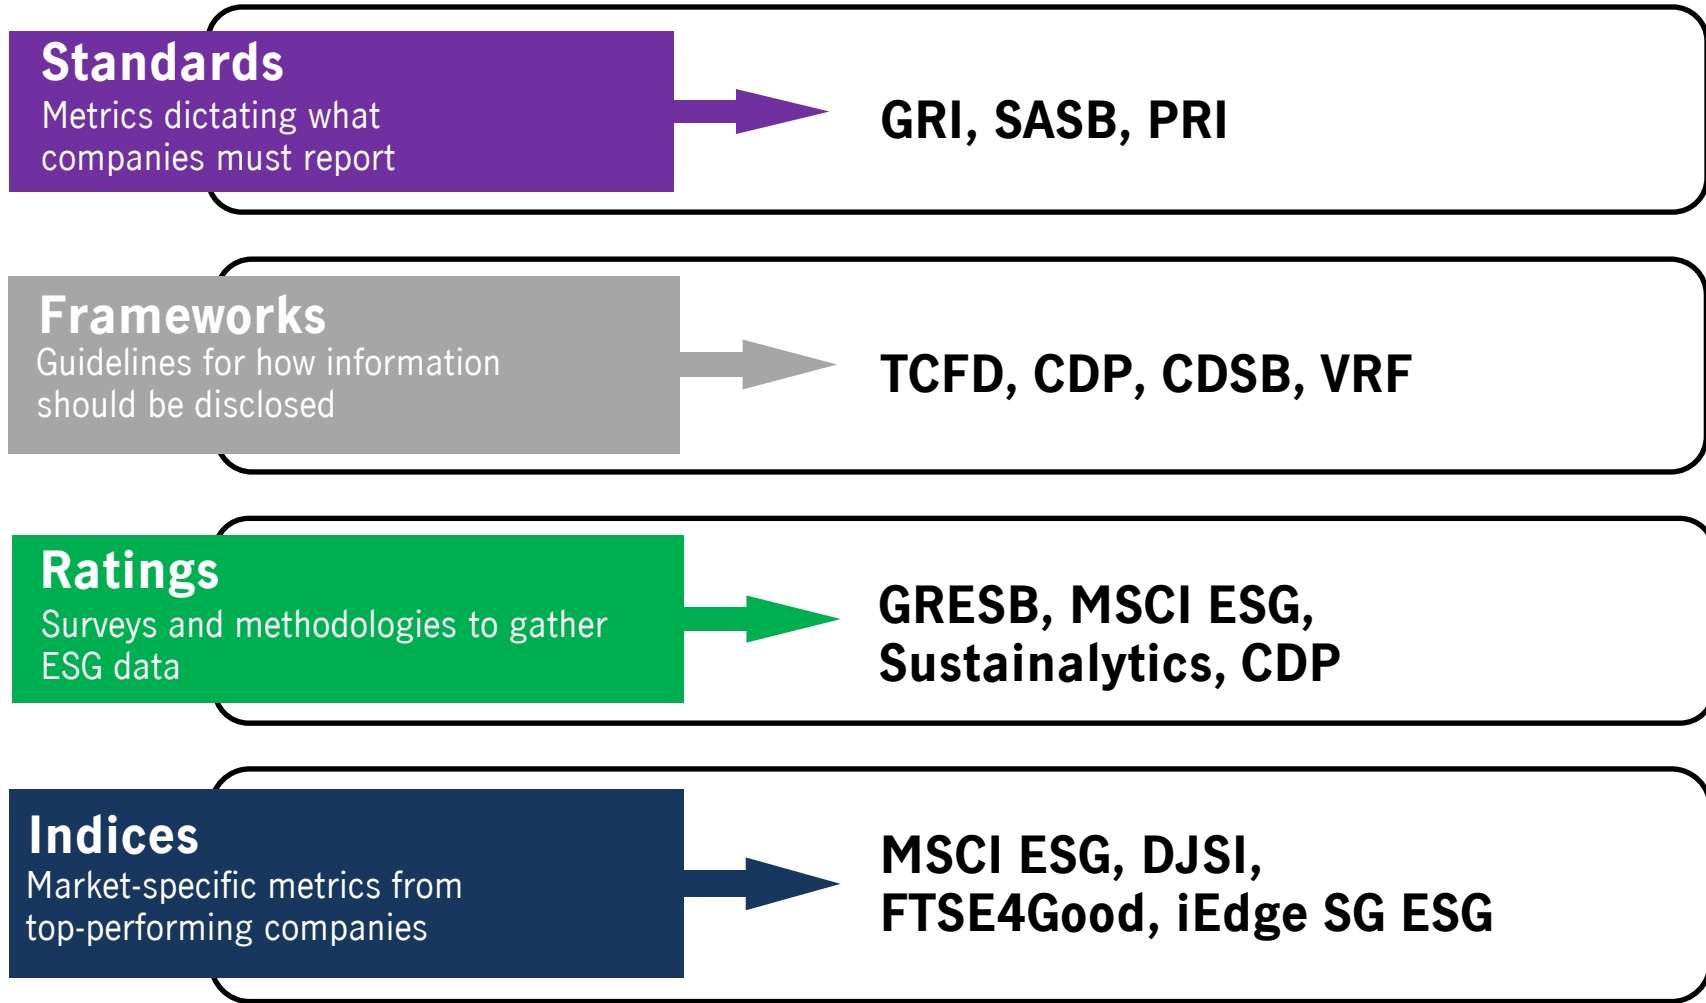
Standards
Metrics dictating what companies must report

GRI, SASB, PRI

Frameworks
Guidelines for how information should be disclosed

TCFD, CDP, CDSB, VRF

Ratings
Surveys and methodologies to gather ESG data

GRESB, MSCI ESG, Sustainalytics, CDP

Indices
Market-specific metrics from top-performing companies

MSCI ESG, DJSI, FTSE4Good, iEdge SG ESG